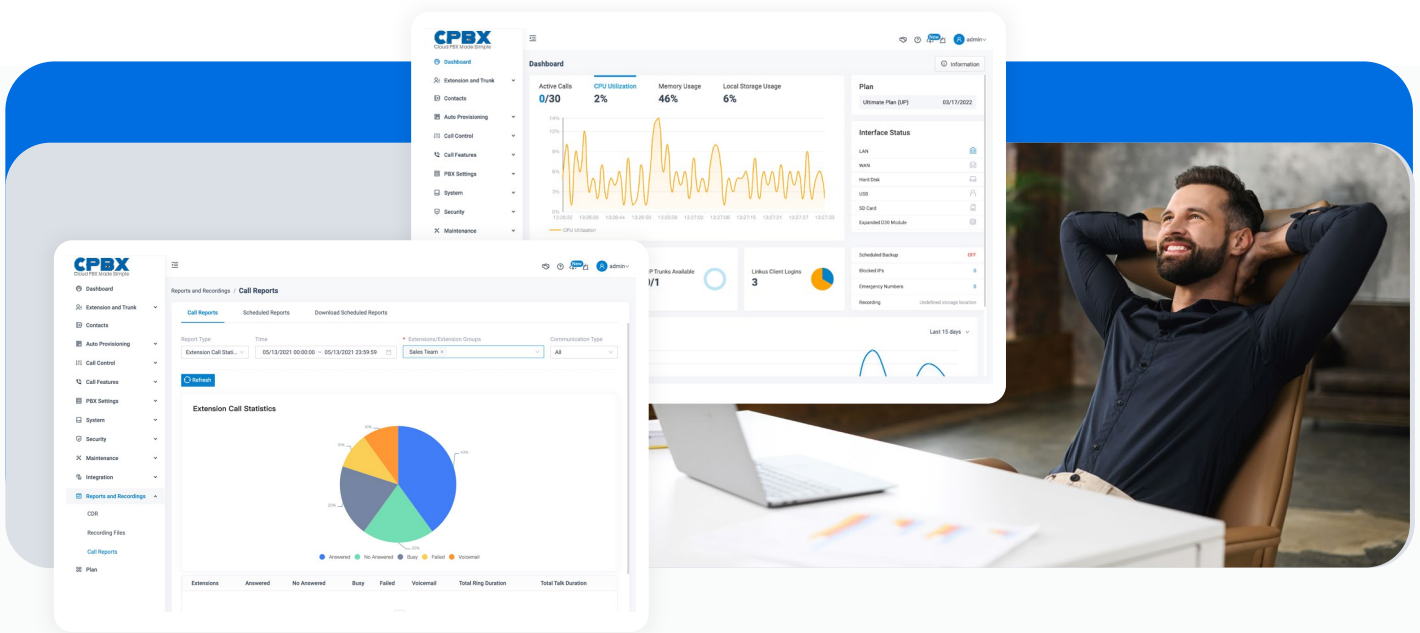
CPBX
Cloud PBX Made Simple

Dashboard
Extension and Trunk
Contacts
Auto Provisioning
Call Control
Call Features
PBX Settings
System
Security
Maintenance

New
admin

Dashboard
Information

Active Calls
0/30
CPU Utilization
2%
Memory Usage
46%
Local Storage Usage
6%

14%
12%
9%
6%
3%
0%
13:26:32 13:26:38 13:26:44 13:26:50 13:26:56 13:27:02 13:27:08 13:27:15 13:27:21 13:27:27 13:27:33
CPU Utilization

Plan
Ultimate Plan (UP) 03/17/2022

Interface Status
LAN
WAN
Hard Disk
USB
SD Card
Expanded D30 Module

P Trunks Available
/1
Linkus Client Logins
3

Scheduled Backup OFF
Blocked IPs 0
Emergency Numbers 0
Recording Undefined storage location

Last 15 days

CPBX
Cloud PBX Made Simple

Dashboard
Extension and Trunk
Contacts
Auto Provisioning
Call Control
Call Features
PBX Settings
System
Security
Maintenance
Integration
Reports and Recordings
CDR
Recording Files
Call Reports
Plan

New
admin

Reports and Recordings / Call Reports

Call Reports
Scheduled Reports
Download Scheduled Reports

Report Type:
Extension Call Stati...
Time
05/13/2021 00:00:00 ~ 05/13/2021 23:59:59
* Extensions/Extension Groups
Sales Team ×
Communication Type
All

Refresh

Extension Call Statistics

10%
10%
40%
20%
20%

Answered
No Answered
Busy
Failed
Voicemail

| Extensions | Answered | No Answered | Busy | Failed | Voicemail | Total Ring Duration | Total Talk Duration |
|---|---|---|---|---|---|---|---|